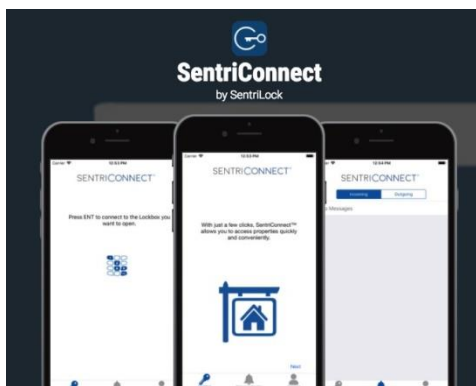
SentriConnect
by SentriLock

Carrier
12:53 PM
SENTRICONNECT
Press ENT to connect to the Lockbox you want to open.

Carrier
12:53 PM
SENTRICONNECT
With just a few clicks, SentriConnect™ allows you to access properties quickly and conveniently.
Next

12:54 PM
SENTRICONNECT
Incoming
Outgoing
0 Messages